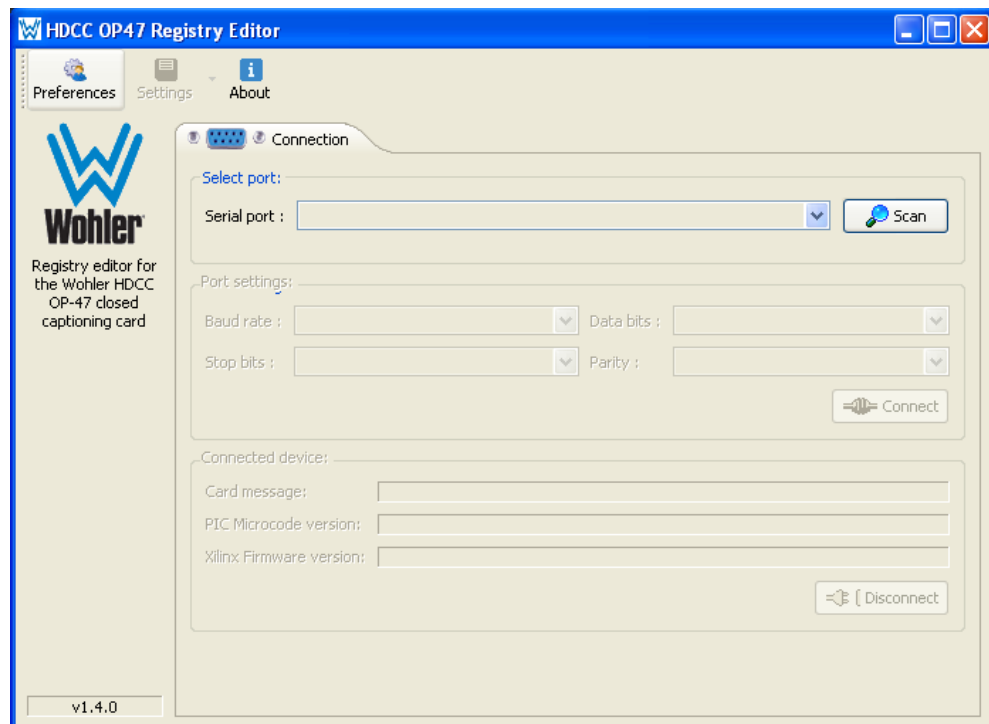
HDCC OP47 Registry Editor

Preferences Settings About

Wohler

Registry editor for the Wohler HDCC OP-47 closed captioning card

Connection

Select port:

Serial port :

Scan

Port settings:

Baud rate :

Data bits :

Stop bits :

Parity :

Connect

Connected device:

Card message:

PIC Microcode version:

Xilinx Firmware version:

Disconnect

v1.4.0